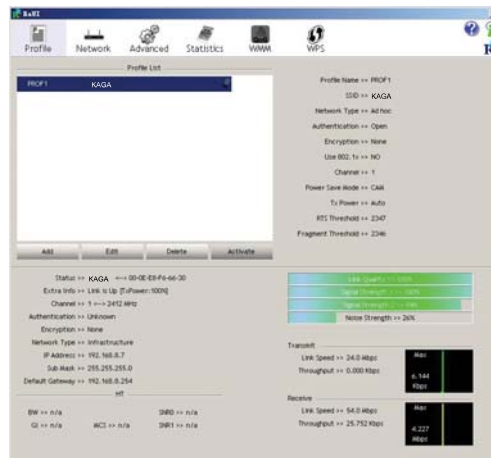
RaUI

Profile Network Advanced Statistics WMM WPS

Profile List

PROF1 KAGA

Add Edit Delete Activate

Profile Name >> PROF1
SSID >> KAGA
Network Type >> Ad hoc
Authentication >> Open
Encryption >> None
Use 802.1x >> NO
Channel >> 1
Power Save Mode >> CAM
Tx Power >> Auto
RTS Threshold >> 2347
Fragment Threshold >> 2346

Status >> KAGA <--> 00-0E-E8-F6-66-30
Extra Info >> Link is Up [TxPower:100%]
Channel >> 1 <--> 2412 MHz
Authentication >> Unknown
Encryption >> None
Network Type >> Infrastructure
IP Address >> 192.168.0.7
Sub Mask >> 255.255.255.0
Default Gateway >> 192.168.0.254

HT

BW >> n/a
GI >> n/a
MCS >> n/a
SNR0 >> n/a
SNR1 >> n/a

Link Quality >> 100%
Signal Strength 1 >> 100%
Signal Strength 2 >> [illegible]
Noise Strength >> 26%

Transmit
Link Speed >> 24.0 Mbps
Throughput >> 0.000 Kbps
Max
6.144 Kbps

Receive
Link Speed >> 54.0 Mbps
Throughput >> 25.752 Kbps
Max
4.227 Mbps